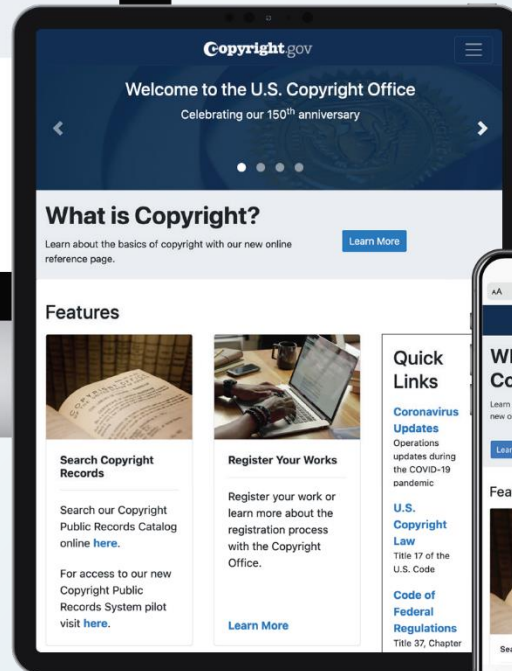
Copyright.gov

Welcome to the U.S. Copyright Office

Celebrating our 150$^{th}$ anniversary

What is Copyright?

Learn about the basics of copyright with our new online reference page.

Learn More

Features

Search Copyright Records

Search our Copyright Public Records Catalog online here.

For access to our new Copyright Public Records System pilot visit here.

Register Your Works

Register your work or learn more about the registration process with the Copyright Office.

Learn More

Quick Links

Coronavirus Updates

Operations updates during the COVID-19 pandemic

U.S. Copyright Law

Title 17 of the U.S. Code

Code of Federal Regulations

Title 37, Chapter

AA

Wh

Co

Learn

new o

Lear

Fea

Sea